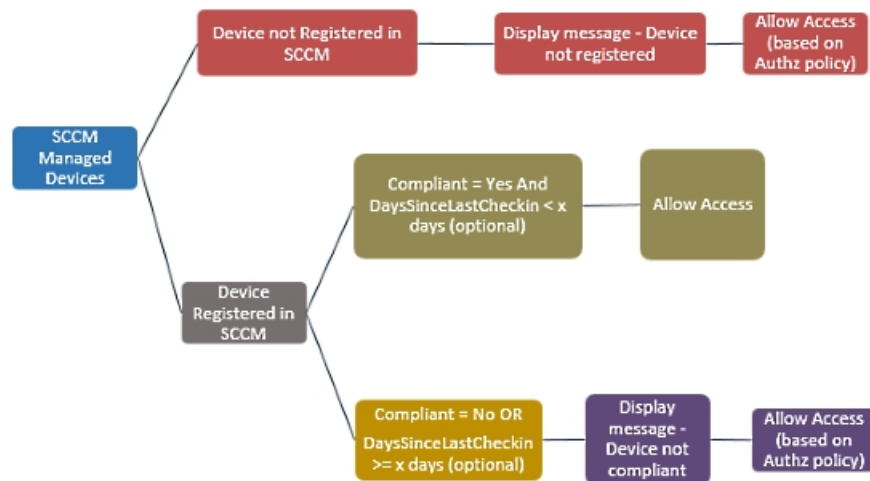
SCCM Managed Devices

Device not Registered in SCCM

Display message - Device not registered

Allow Access (based on Authz policy)

Device Registered in SCCM

Compliant = Yes And DaysSinceLastCheckin < x days (optional)

Allow Access

Compliant = No OR DaysSinceLastCheckin >= x days (optional)

Display message - Device not compliant

Allow Access (based on Authz policy)